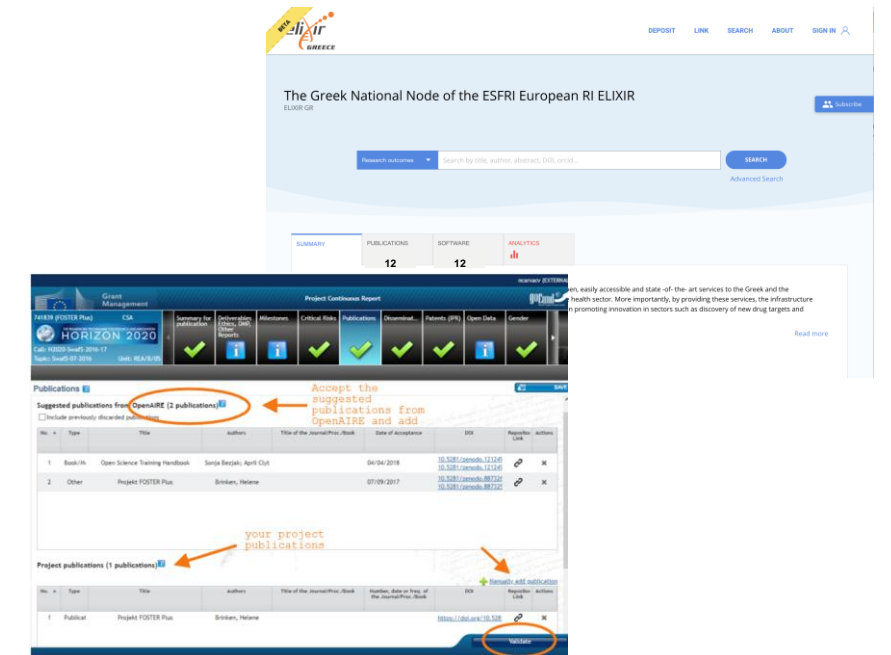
BETA ELIXIR GREECE

DEPOSIT LINK SEARCH ABOUT SIGN IN

The Greek National Node of the ESFRI European RI ELIXIR
ELIXIR GR

Subscribe

Research outcomes | Search by title, author, abstract, DOI, orcid... | SEARCH

Advanced Search

SUMMARY | PUBLICATIONS 12 | SOFTWARE 12 | ANALYTICS

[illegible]en, easily accessible and state -of- the- art services to the Greek and the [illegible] health sector. More importantly, by providing these services, the infrastructure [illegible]n promoting innovation in sectors such as discovery of new drug targets and

Read more

Grant Management

Project Continuous Report

741839 (FOSTER Plus) CSA
HORIZON 2020
Call: H2020-SwafS-2016-17
Topic: SwafS-07-2016 Unit: REA/B/05

Summary for publication | Deliverables Ethics, DMP, Other Reports | Milestones | Critical Risks | Publications | Disseminat... | Patents (IPR) | Open Data | Gender

Publications

SAVE

Accept the suggested publications from OpenAIRE and add

Suggested publications from OpenAIRE (2 publications)
Include previously discarded publications

| No. | Type | Title | Authors | Title of the Journal/Proc./Book | Date of Acceptance | DOI | Repository Link | Actions |
|---|---|---|---|---|---|---|---|---|
| 1 | Book/M | Open Science Training Handbook | Sonja Bezjak; April Clyt | | 04/04/2018 | 10.5281/zenodo.12124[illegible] 10.5281/zenodo.12124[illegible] | | ✖ |
| 2 | Other | Projekt FOSTER Plus | Brinken, Helene | | 07/09/2017 | 10.5281/zenodo.88753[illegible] 10.5281/zenodo.88753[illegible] | | ✖ |

your project publications

Project publications (1 publications)

Manually add publication

| No. | Type | Title | Authors | Title of the Journal/Proc./Book | Number, date or freq. of the Journal/Proc./Book | DOI | Repository Link | Actions |
|---|---|---|---|---|---|---|---|---|
| 1 | Publicat | Projekt FOSTER Plus | Brinken, Helene | | | https://doi.org/10.528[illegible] | | ✖ |

Validate